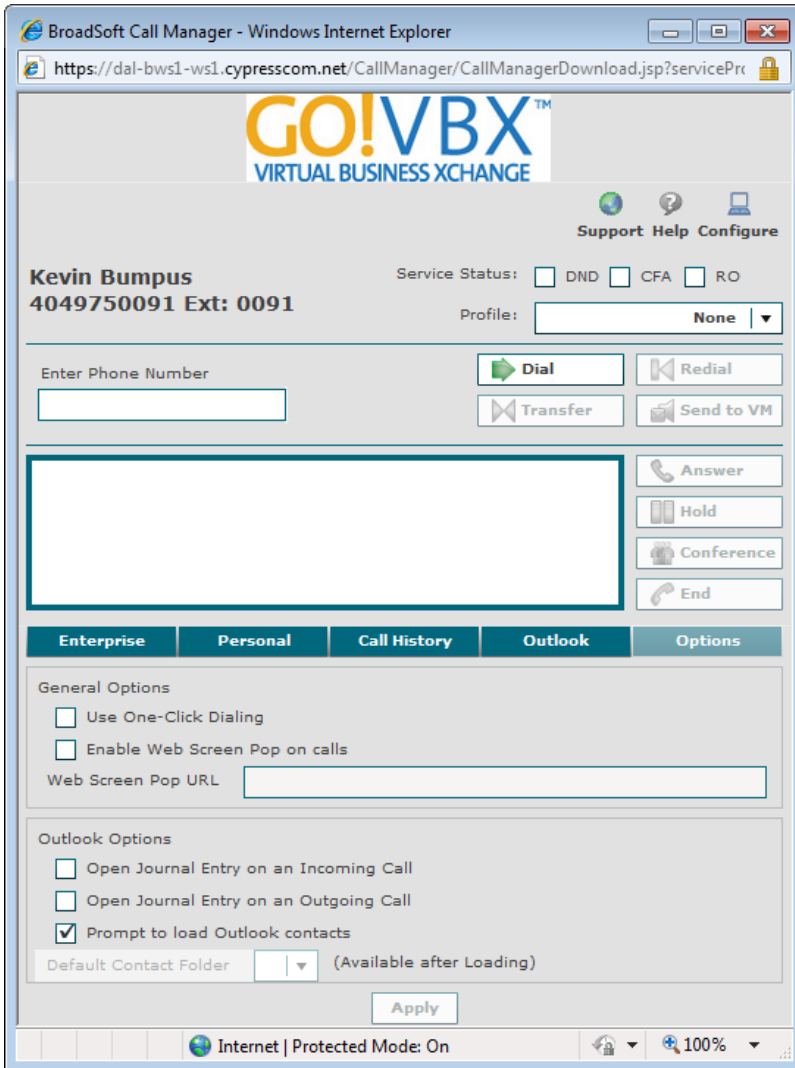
BroadSoft Call Manager - Windows Internet Explorer

https://dal-bws1-ws1.cypresscom.net/CallManager/CallManagerDownload.jsp?servicePr

GO!VBX™
VIRTUAL BUSINESS XCHANGE

Support Help Configure

Kevin Bumpus
4049750091 Ext: 0091

Service Status: DND CFA RO

Profile: None

Enter Phone Number

Dial
Redial
Transfer
Send to VM

Answer
Hold
Conference
End

| Enterprise | Personal | Call History | Outlook | Options |
|---|---|---|---|---|

General Options

Use One-Click Dialing

Enable Web Screen Pop on calls

Web Screen Pop URL

Outlook Options

Open Journal Entry on an Incoming Call

Open Journal Entry on an Outgoing Call

Prompt to load Outlook contacts

Default Contact Folder (Available after Loading)

Apply

Internet | Protected Mode: On

100%